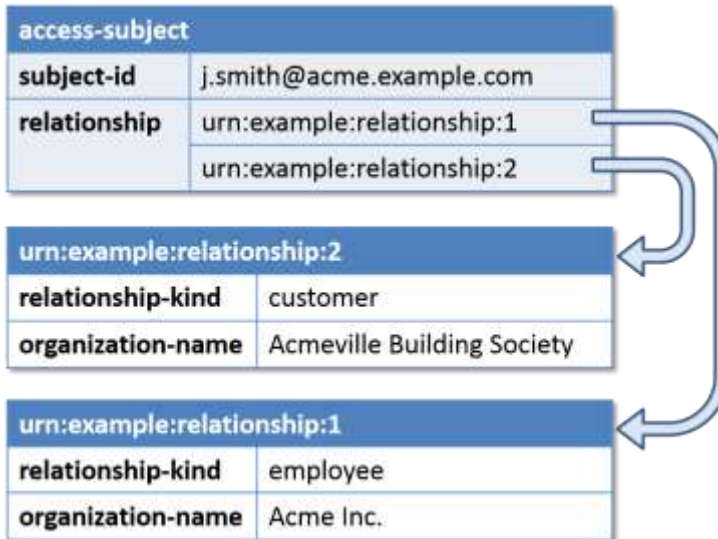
| access-subject | |
|---|---|
| subject-id | j.smith@acme.example.com |
| relationship | urn:example:relationship:1 |
| | urn:example:relationship:2 |

| urn:example:relationship:2 | |
|---|---|
| relationship-kind | customer |
| organization-name | Acmeville Building Society |

| urn:example:relationship:1 | |
|---|---|
| relationship-kind | employee |
| organization-name | Acme Inc. |